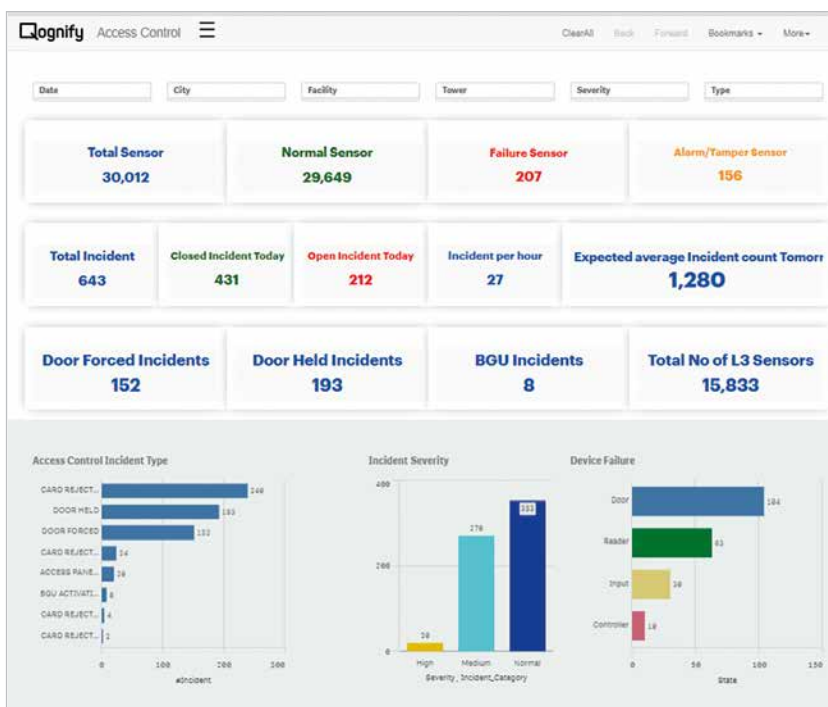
Qognify Access Control ☰

ClearAll Back Forward Bookmarks ▾ More ▾

Date City Facility Tower Severity Type

Total Sensor
30,012

Normal Sensor
29,649

Failure Sensor
207

Alarm/Tamper Sensor
156

Total Incident
643

Closed Incident Today
431

Open Incident Today
212

Incident per hour
27

Expected average Incident count Tomorr
1,280

Door Forced Incidents
152

Door Held Incidents
193

BGU Incidents
8

Total No of L3 Sensors
15,833

Access Control Incident Type

CARD REJECT... 240
DOOR HELD 193
DOOR FORCED 152
CARD REJECT... 24
ACCESS PANE... 20
BGU ACTIVATI... 8
CARD REJECT... 4
CARD REJECT... 1

0 100 200 300
#Incident

Incident Severity

400
200
0

18 High
270 Medium
353 Normal

Severity , Incident_Category

Device Failure

Door 104
Reader 63
Input 30
Controller 10

0 50 100 150
State